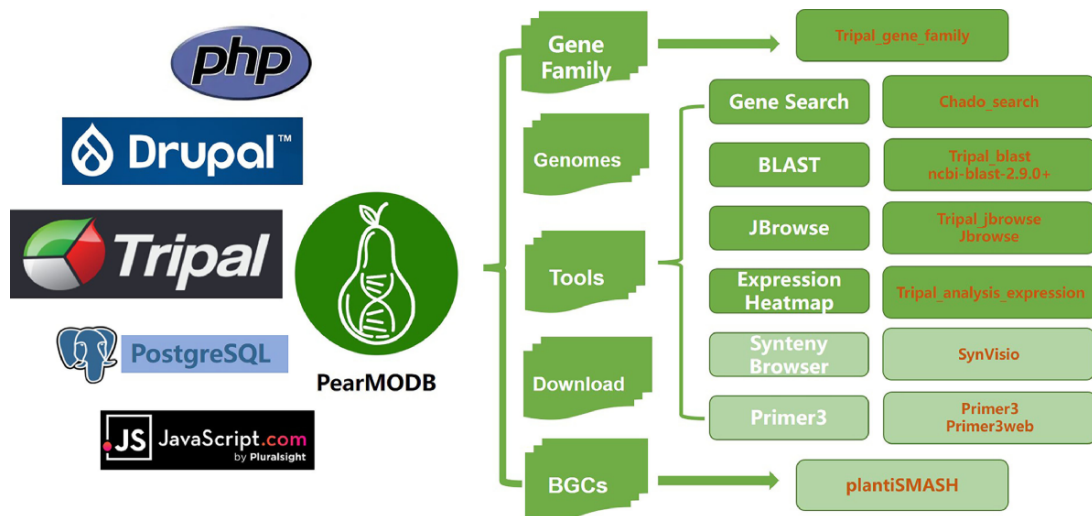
php

Drupal™

Tripal

PostgreSQL

JS JavaScript.com by Pluralsight

PearMODB

Gene Family

Tripal_gene_family

Genomes

Tools

Gene Search

Chado_search

BLAST

Tripal_blast ncbi-blast-2.9.0+

JBrowse

Tripal_jbrowse Jbrowse

Expression Heatmap

Tripal_analysis_expression

Synteny Browser

SynVisio

Download

Primer3

Primer3 Primer3web

BGCs

plantiSMASH